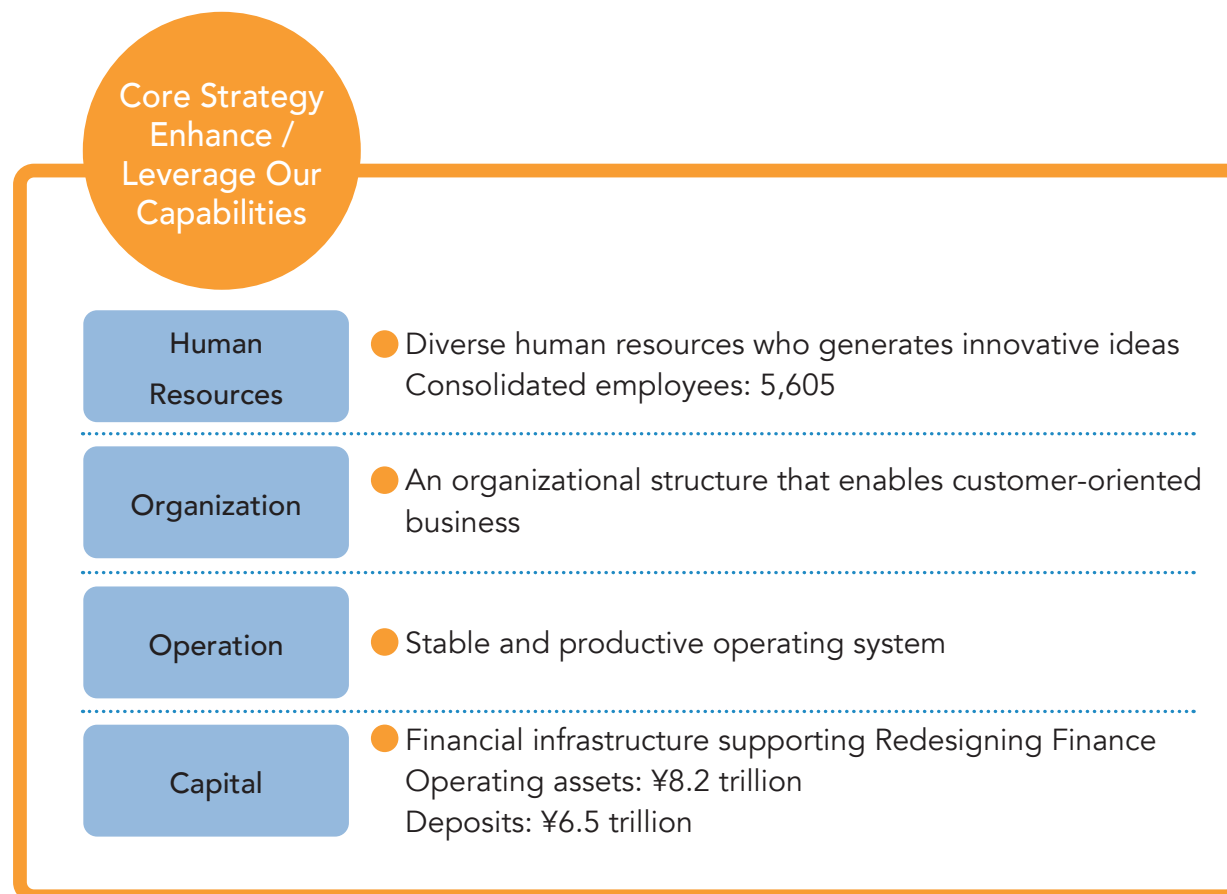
Core Strategy Enhance / Leverage Our Capabilities

Human Resources

Diverse human resources who generates innovative ideas
Consolidated employees: 5,605

Organization

An organizational structure that enables customer-oriented business

Operation

Stable and productive operating system

Capital

Financial infrastructure supporting Redesigning Finance
Operating assets: ¥8.2 trillion
Deposits: ¥6.5 trillion